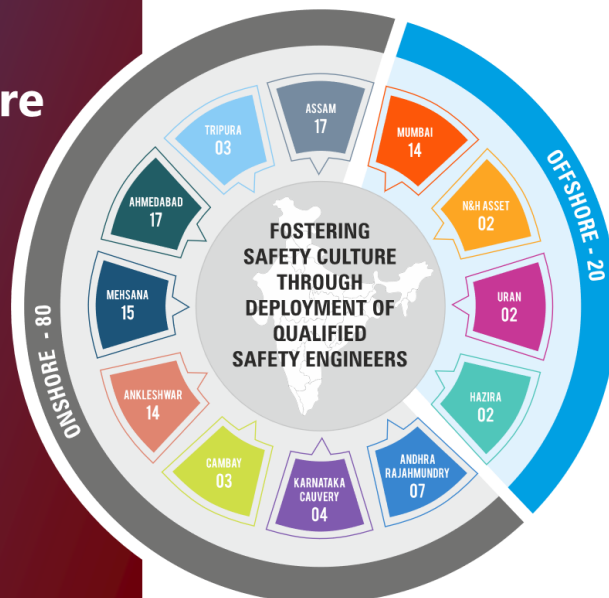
re

FOSTERING SAFETY CULTURE THROUGH DEPLOYMENT OF QUALIFIED SAFETY ENGINEERS

ASSAM
17

MUMBAI
14

N&H ASSET
02

URAN
02

HAZIRA
02

ANDHRA RAJAHMUNDRY
07

KARNATAKA CAUVERY
04

CAMBAY
03

ANKLESHWAR
14

MEHSANA
15

AHMEDABAD
17

TRIPURA
03

OFFSHORE - 20

ONSHORE - 80